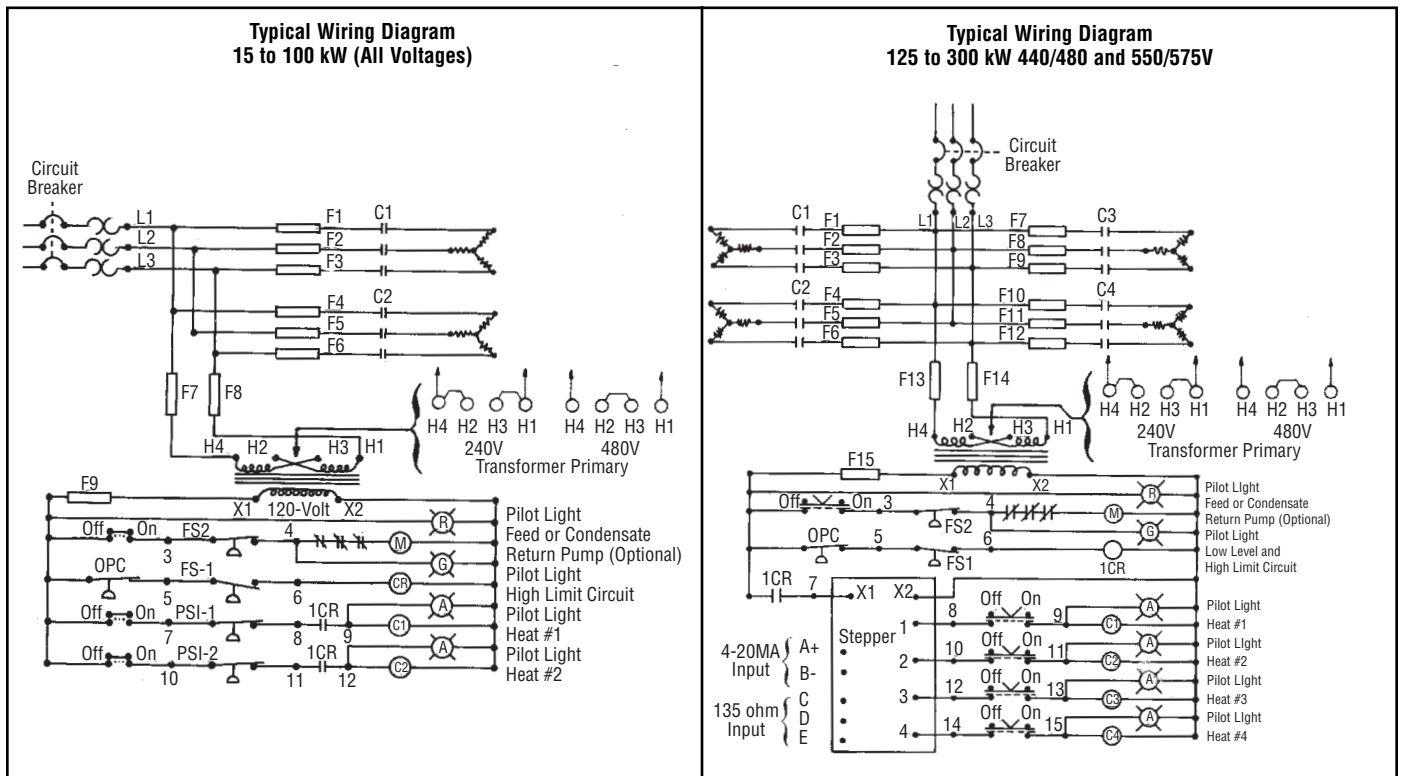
Typical Wiring Diagram
15 to 100 kW (All Voltages)

Circuit Breaker
L1
L2
L3
F1
C1
F2
F3
F4
C2
F5
F6
F7
F8
H4 H2 H3 H1
H4 H2 H3 H1 240V
H4 H2 H3 H1 480V
Transformer Primary
F9
X1 120-Volt X2
Pilot Light
Off On FS2 4
Feed or Condensate Return Pump (Optional)
3
OPC FS-1
Pilot Light
5
6
High Limit Circuit
Off On PSI-1 1CR
Pilot Light
7 8 9
Heat #1
Off On PSI-2 1CR
Pilot Light
10 11 12
Heat #2

Typical Wiring Diagram
125 to 300 kW 440/480 and 550/575V

Circuit Breaker
C1 F1 L1 L2 L3 F7 C3
F2 F8
F3 F9
C2 F4 F10 C4
F5 F11
F6 F12
F13 F14
H4 H2 H3 H1
H4 H2 H3 H1 240V
H4 H2 H3 H1 480V
Transformer Primary
F15
X1 X2
Pilot LIght
Off On 3 4
Feed or Condensate Return Pump (Optional)
FS2
6
Pilot Light
OPC 5
Low Level and High Limit Circuit
FS1
1CR
1CR 7 X1 X2
Off On
8 9
Pilot Light
Heat #1
Stepper 1
4-20MA Input A+ B-
2 10 Off On 11
Pilot LIght
Heat #2
135 ohm Input C D E
3 12 Off On 13
Pilot LIght
Heat #3
4 14 Off On 15
Pilot LIght
Heat #4